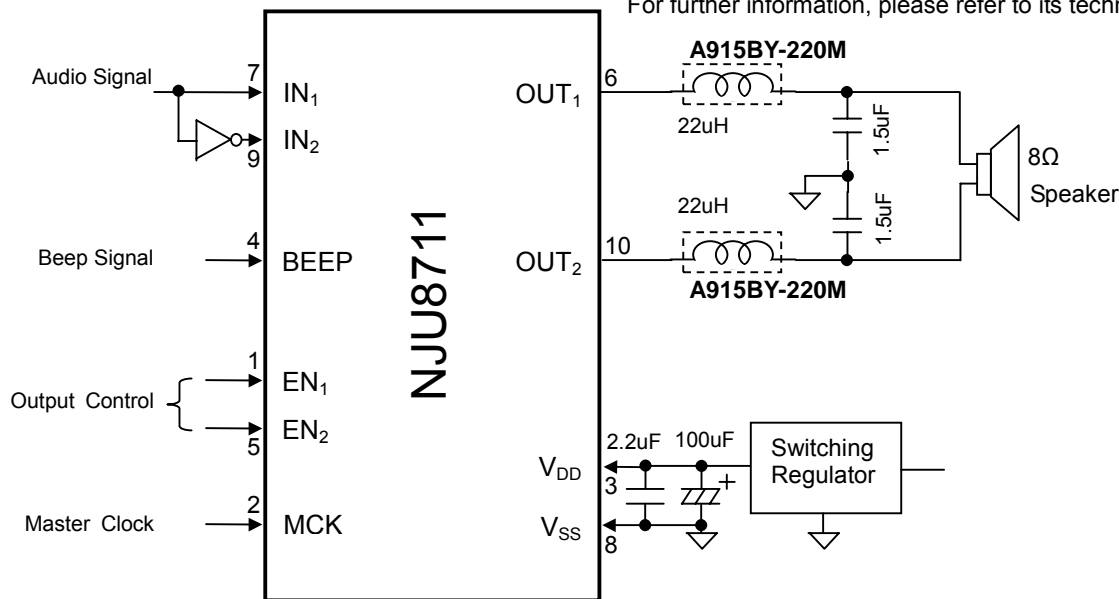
For further information, please refer to its techn

A915BY-220M

Audio Signal
7
$IN_1$
9
$IN_2$

6
$OUT_1$
22uH
1.5uF
8Ω
Speaker
22uH
1.5uF

Beep Signal
4
BEEP

NJU8711

10
$OUT_2$
A915BY-220M

Output Control
1
$EN_1$
5
$EN_2$

2.2uF
100uF
Switching Regulator
$V_{DD}$
3
+

Master Clock
2
MCK
$V_{SS}$
8